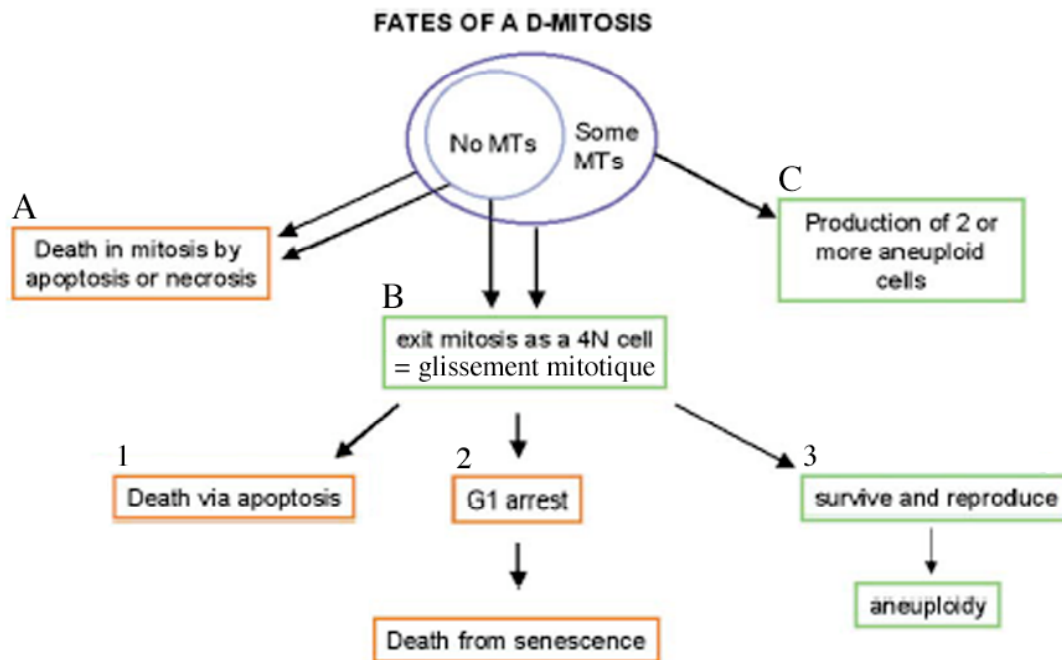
FATES OF A D-MITOSIS

No MTs

Some MTs

A

Death in mitosis by apoptosis or necrosis

C

Production of 2 or more aneuploid cells

B

exit mitosis as a 4N cell = glissement mitotique

1

Death via apoptosis

2

G1 arrest

3

survive and reproduce

Death from senescence

aneuploidy